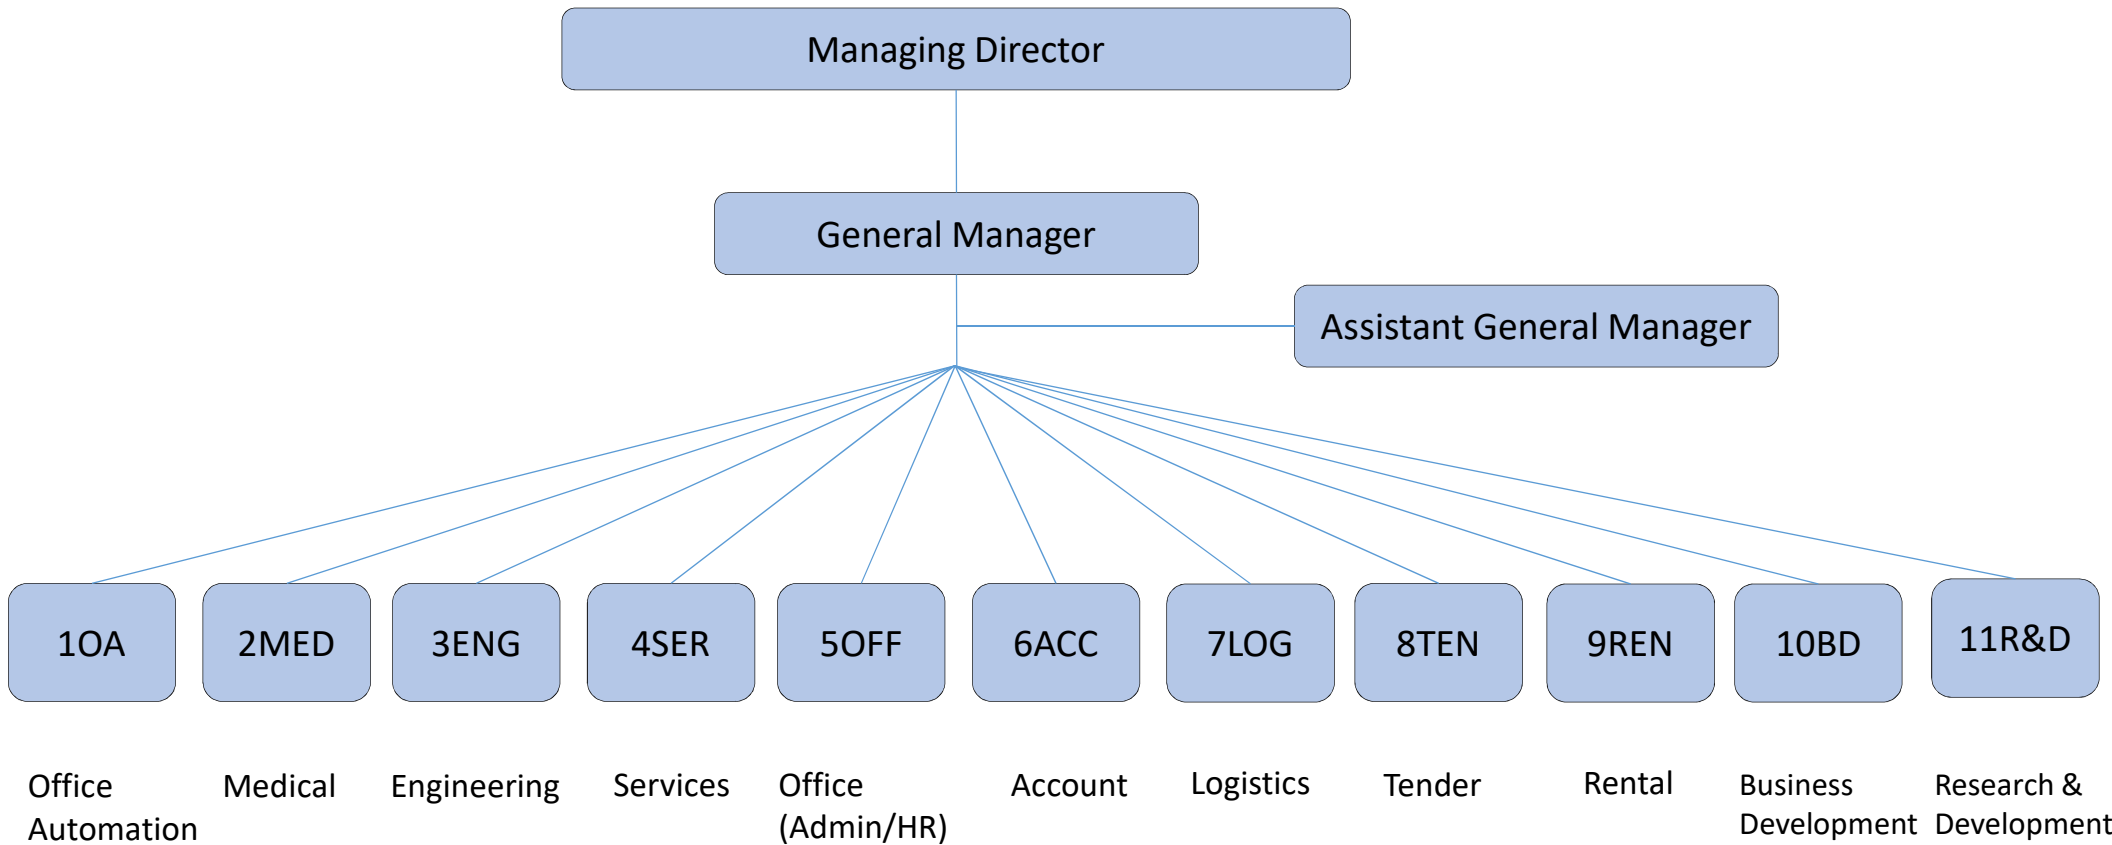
Managing Director

General Manager

Assistant General Manager

1OA

2MED

3ENG

4SER

5OFF

6ACC

7LOG

8TEN

9REN

10BD

11R&D

Office Automation

Medical

Engineering

Services

Office (Admin/HR)

Account

Logistics

Tender

Rental

Business Development

Research & Development